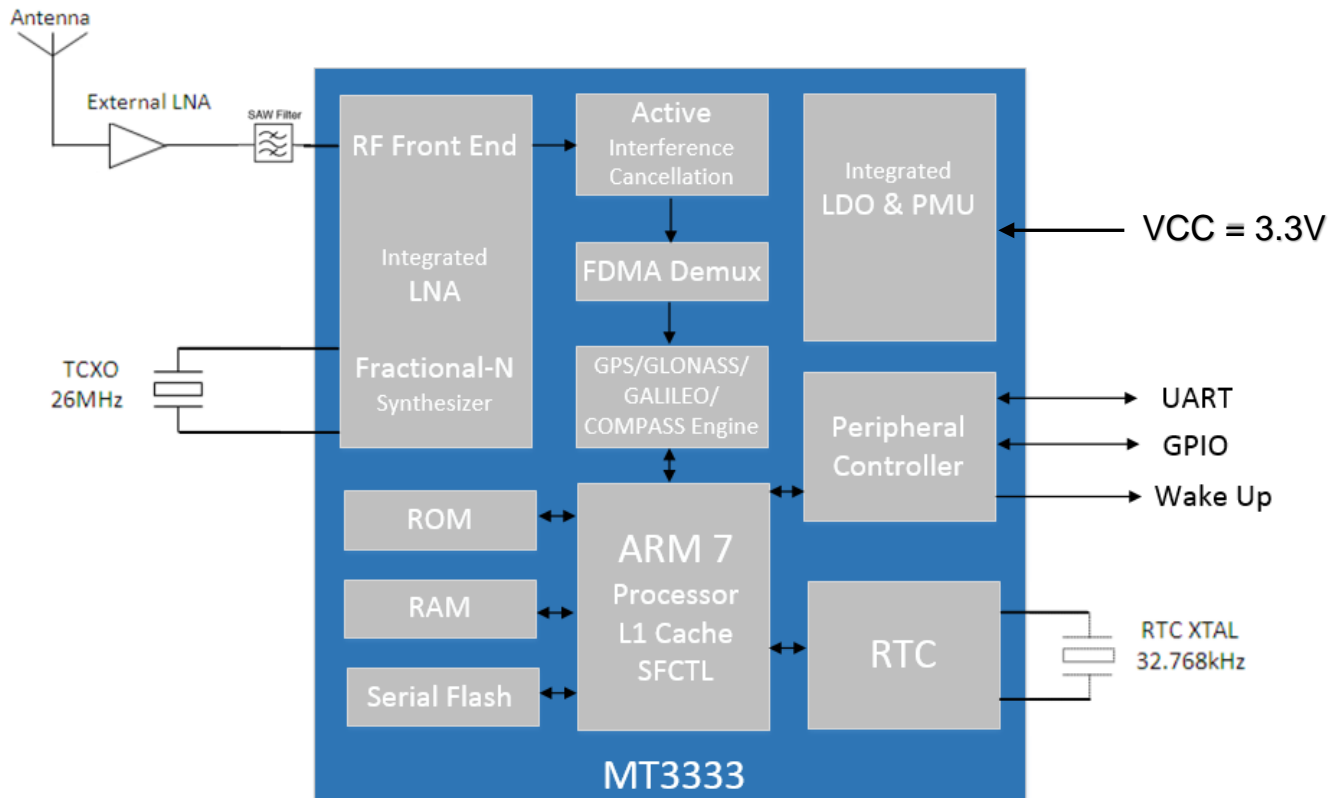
Antenna

External LNA

SAW Filter

RF Front End

Integrated
LNA

Fractional-N
Synthesizer

Active
Interference
Cancellation

FDMA Demux

GPS/GLONASS/
GALILEO/
COMPASS Engine

Integrated
LDO & PMU

VCC = 3.3V

TCXO
26MHz

Peripheral
Controller

UART

GPIO

Wake Up

ROM

RAM

Serial Flash

ARM 7
Processor
L1 Cache
SFCTL

RTC

RTC XTAL
32.768kHz

MT3333